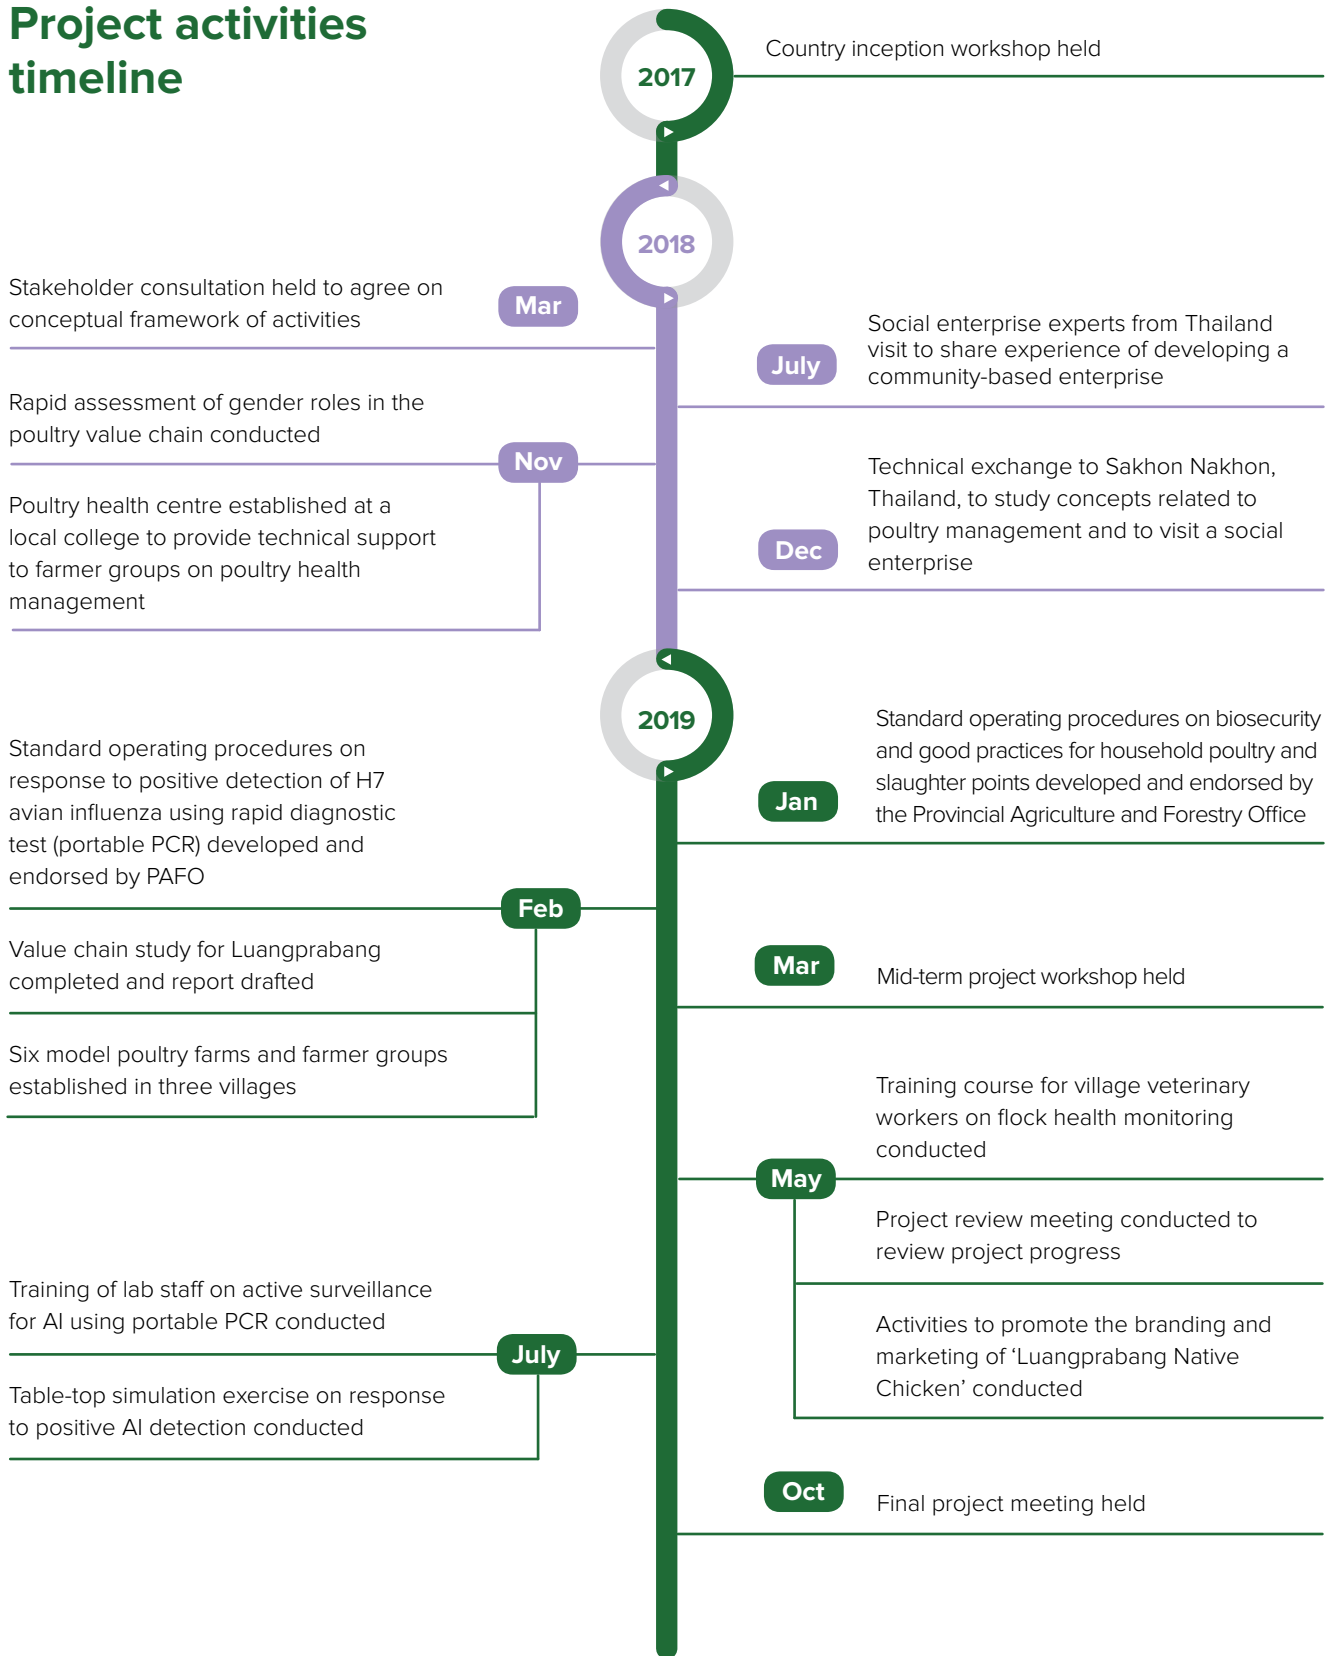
Project activities timeline

2017

Country inception workshop held

2018

Mar

Stakeholder consultation held to agree on conceptual framework of activities

July

Social enterprise experts from Thailand visit to share experience of developing a community-based enterprise

Nov

Rapid assessment of gender roles in the poultry value chain conducted

Poultry health centre established at a local college to provide technical support to farmer groups on poultry health management

Dec

Technical exchange to Sakhon Nakhon, Thailand, to study concepts related to poultry management and to visit a social enterprise

2019

Jan

Standard operating procedures on biosecurity and good practices for household poultry and slaughter points developed and endorsed by the Provincial Agriculture and Forestry Office

Feb

Standard operating procedures on response to positive detection of H7 avian influenza using rapid diagnostic test (portable PCR) developed and endorsed by PAFO

Value chain study for Luangprabang completed and report drafted

Six model poultry farms and farmer groups established in three villages

Mar

Mid-term project workshop held

May

Training course for village veterinary workers on flock health monitoring conducted

Project review meeting conducted to review project progress

Activities to promote the branding and marketing of ‘Luangprabang Native Chicken’ conducted

July

Training of lab staff on active surveillance for AI using portable PCR conducted

Table-top simulation exercise on response to positive AI detection conducted

Oct

Final project meeting held